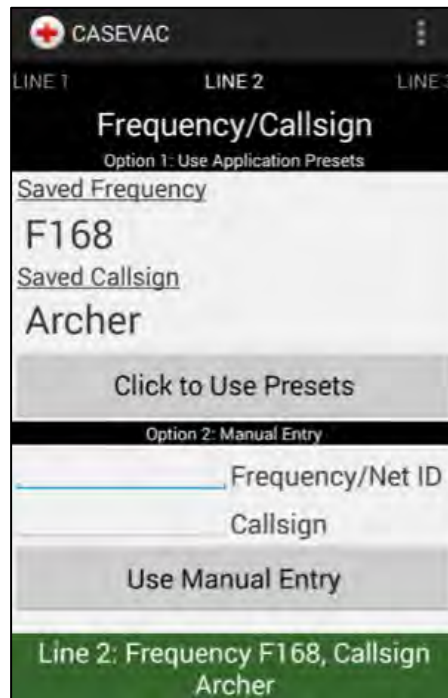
CASEVAC

LINE 1 LINE 2 LINE 3

Frequency/Callsign

Option 1: Use Application Presets

Saved Frequency

F168

Saved Callsign

Archer

Click to Use Presets

Option 2: Manual Entry

Frequency/Net ID

Callsign

Use Manual Entry

Line 2: Frequency F168, Callsign Archer